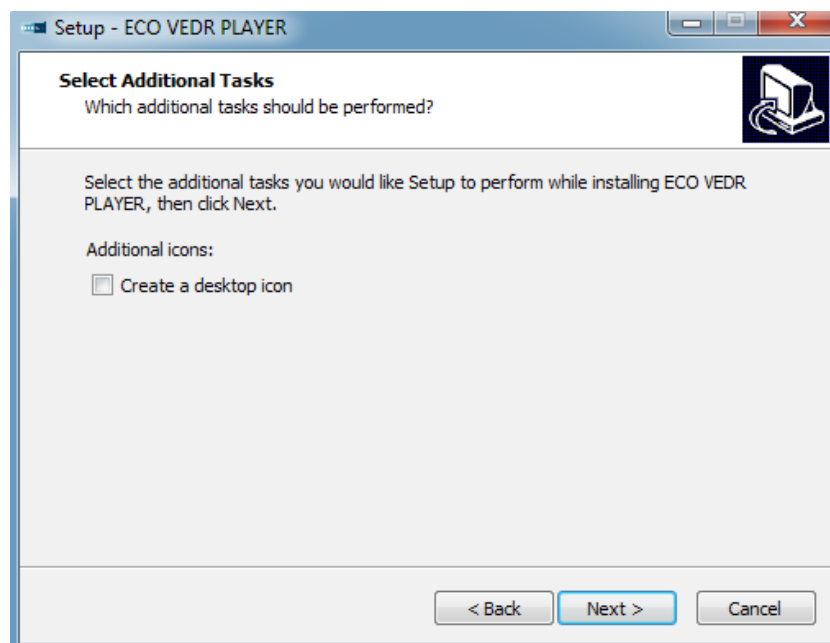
Setup - ECO VEDR PLAYER

Select Additional Tasks
Which additional tasks should be performed?

Select the additional tasks you would like Setup to perform while installing ECO VEDR PLAYER, then click Next.

Additional icons:

Create a desktop icon

< Back
Next >
Cancel